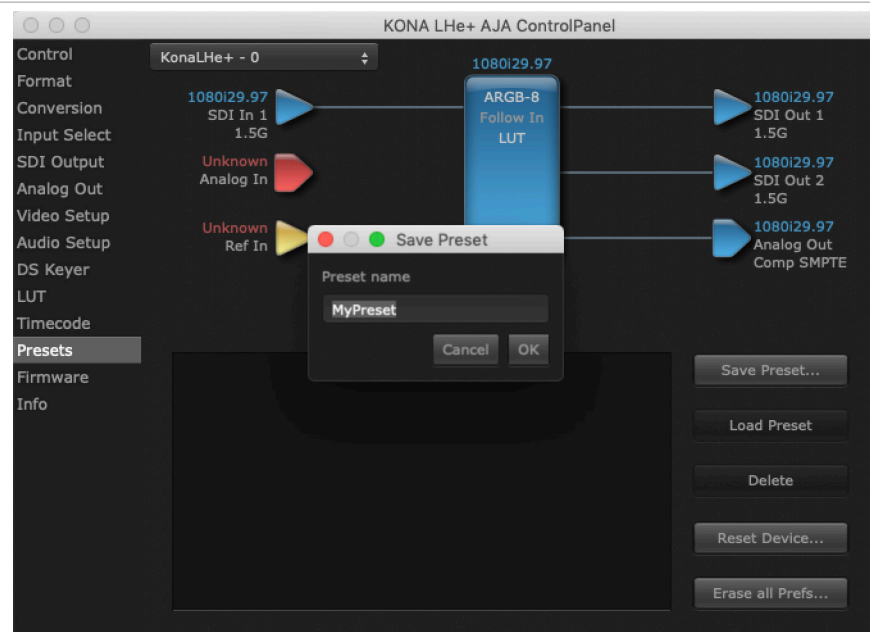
KONA LHe+ AJA ControlPanel

Control
Format
Conversion
Input Select
SDI Output
Analog Out
Video Setup
Audio Setup
DS Keyer
LUT
Timecode
Presets
Firmware
Info

KonaLHe+ - 0

1080i29.97
SDI In 1
1.5G

Unknown
Analog In

Unknown
Ref In

1080i29.97
ARGB-8
Follow In
LUT

1080i29.97
SDI Out 1
1.5G

1080i29.97
SDI Out 2
1.5G

1080i29.97
Analog Out
Comp SMPTE

Save Preset
Preset name
MyPreset
Cancel
OK

Save Preset...
Load Preset
Delete
Reset Device...
Erase all Prefs...